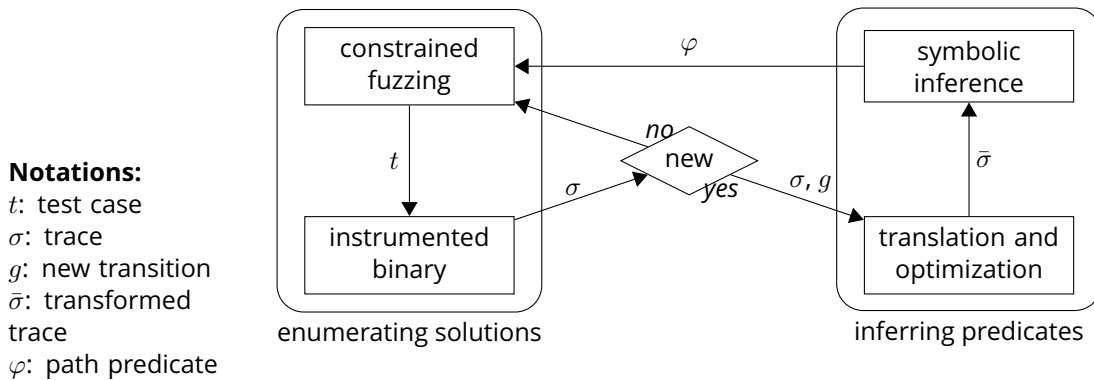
constrained fuzzing

$\varphi$

symbolic inference

no

new

yes

$t$

$\sigma$

$\sigma, g$

$\bar{\sigma}$

instrumented binary

translation and optimization

enumerating solutions

inferring predicates

**Notations:**
$t$: test case
$\sigma$: trace
$g$: new transition
$\bar{\sigma}$: transformed trace
$\varphi$: path predicate